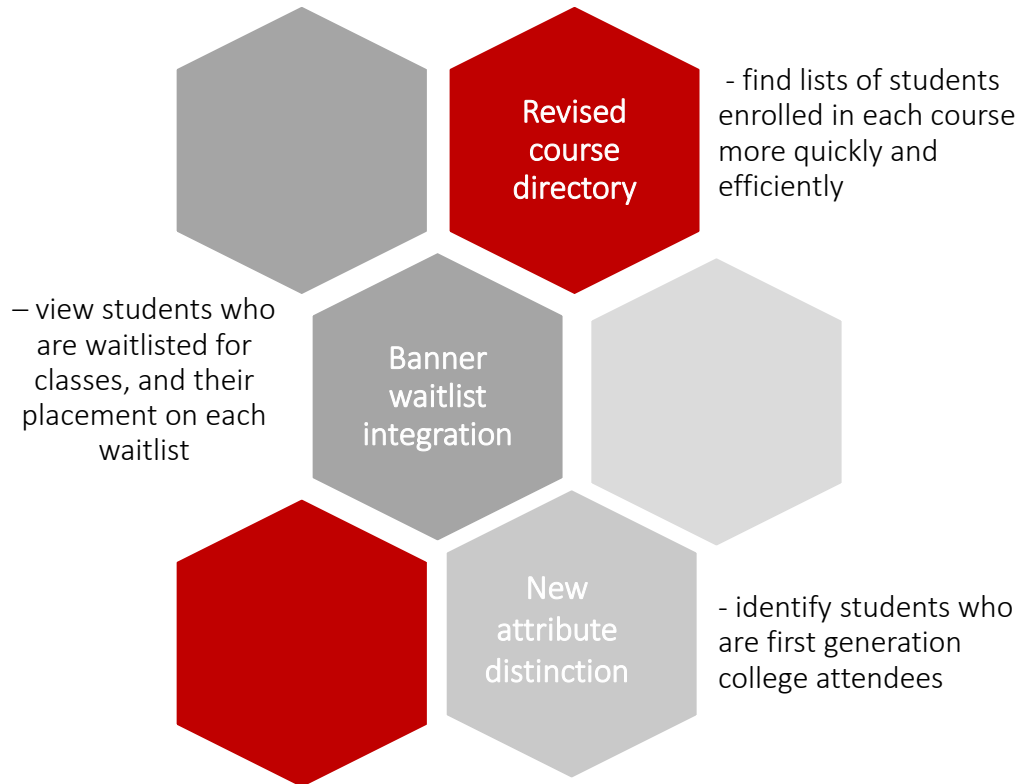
Revised course directory

- find lists of students enrolled in each course more quickly and efficiently

– view students who are waitlisted for classes, and their placement on each waitlist

Banner waitlist integration

New attribute distinction

- identify students who are first generation college attendees